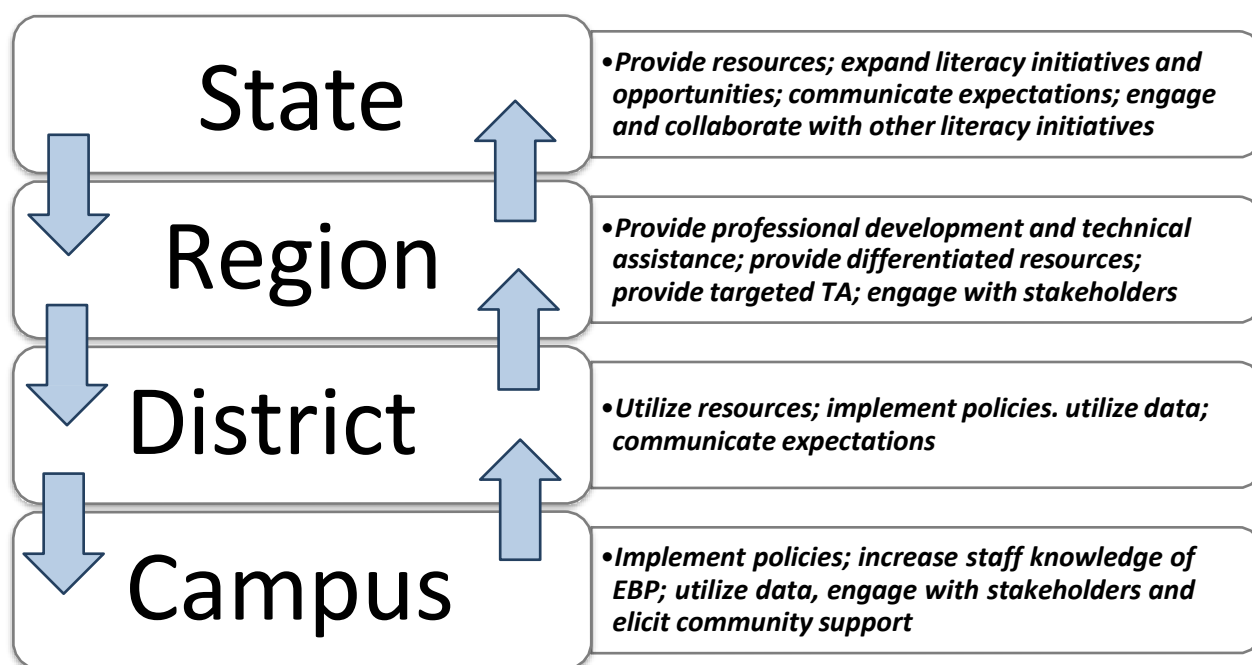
State

•Provide resources; expand literacy initiatives and opportunities; communicate expectations; engage and collaborate with other literacy initiatives

Region

•Provide professional development and technical assistance; provide differentiated resources; provide targeted TA; engage with stakeholders

District

•Utilize resources; implement policies. utilize data; communicate expectations

Campus

•Implement policies; increase staff knowledge of EBP; utilize data, engage with stakeholders and elicit community support